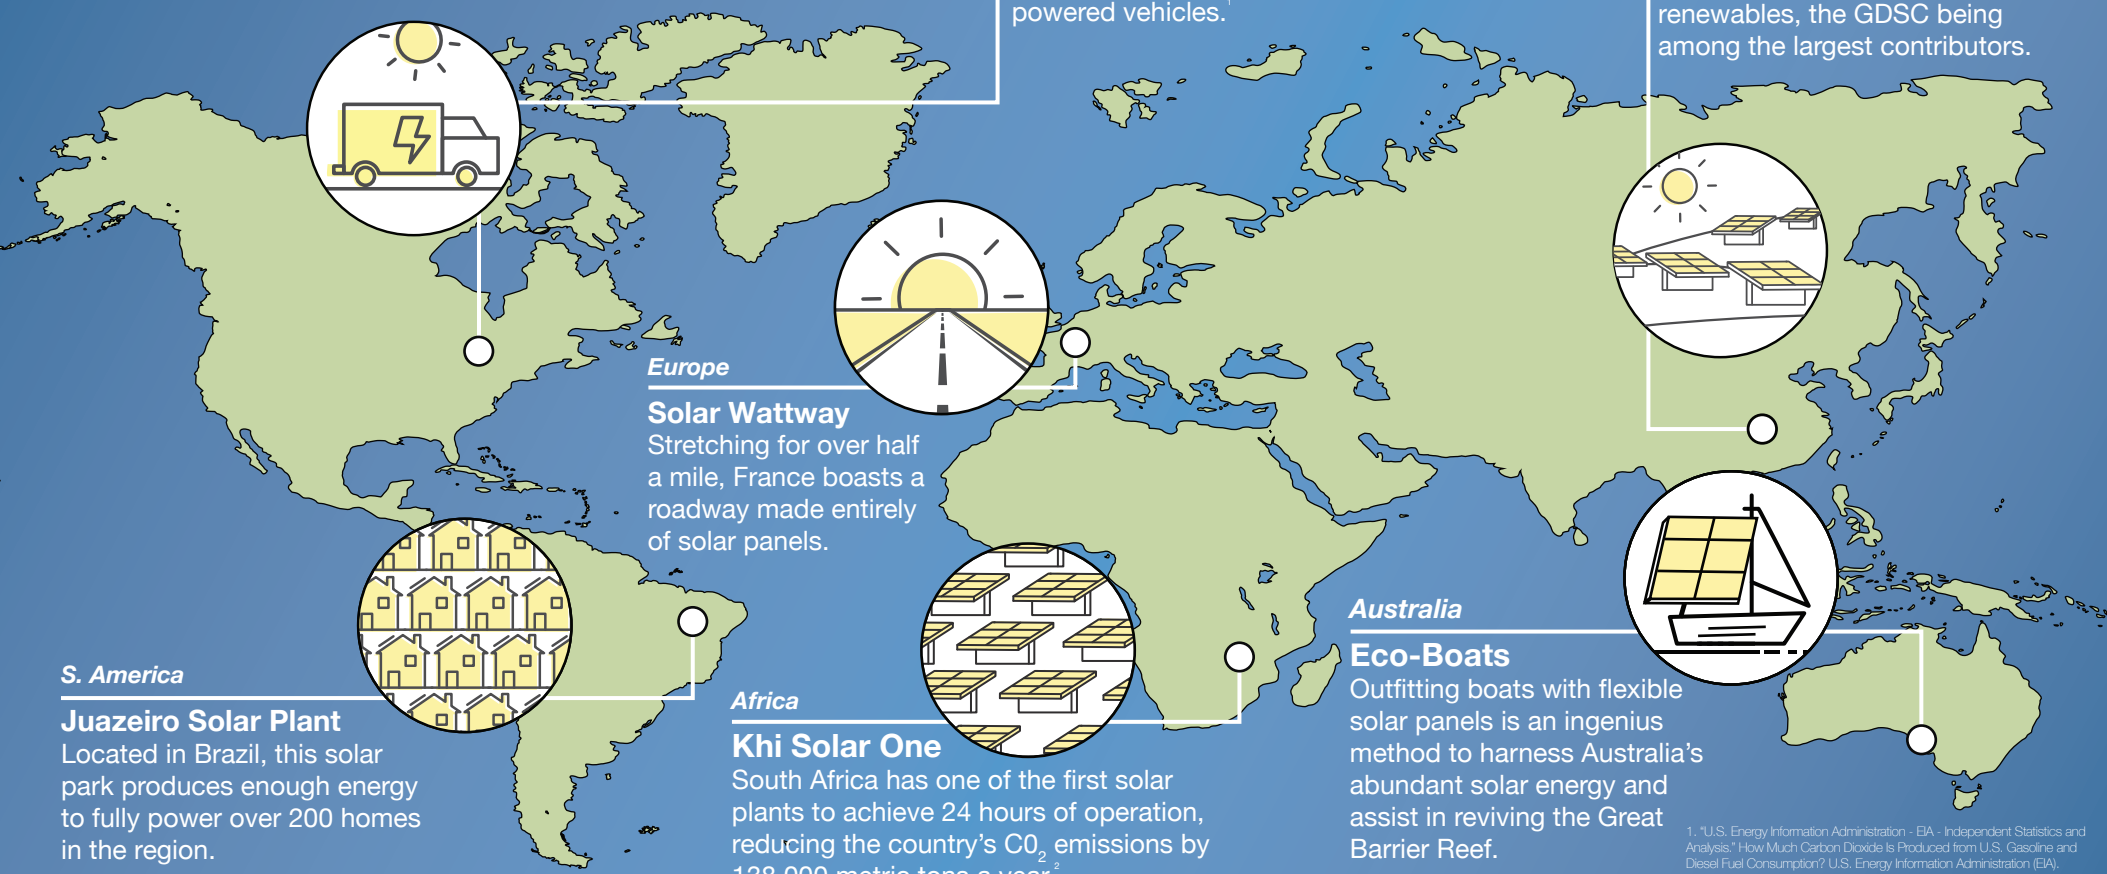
powered vehicles.¹

renewables, the GDSC being among the largest contributors.

Europe

Solar Wattway
Stretching for over half a mile, France boasts a roadway made entirely of solar panels.

S. America

Juazeiro Solar Plant
Located in Brazil, this solar park produces enough energy to fully power over 200 homes in the region.

Africa

Khi Solar One
South Africa has one of the first solar plants to achieve 24 hours of operation, reducing the country's $C0_2$ emissions by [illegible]

Australia

Eco-Boats
Outfitting boats with flexible solar panels is an ingenius method to harness Australia's abundant solar energy and assist in reviving the Great Barrier Reef.

1. "U.S. Energy Information Administration - EIA - Independent Statistics and Analysis." How Much Carbon Dioxide Is Produced from U.S. Gasoline and Diesel Fuel Consumption? U.S. Energy Information Administration (EIA).